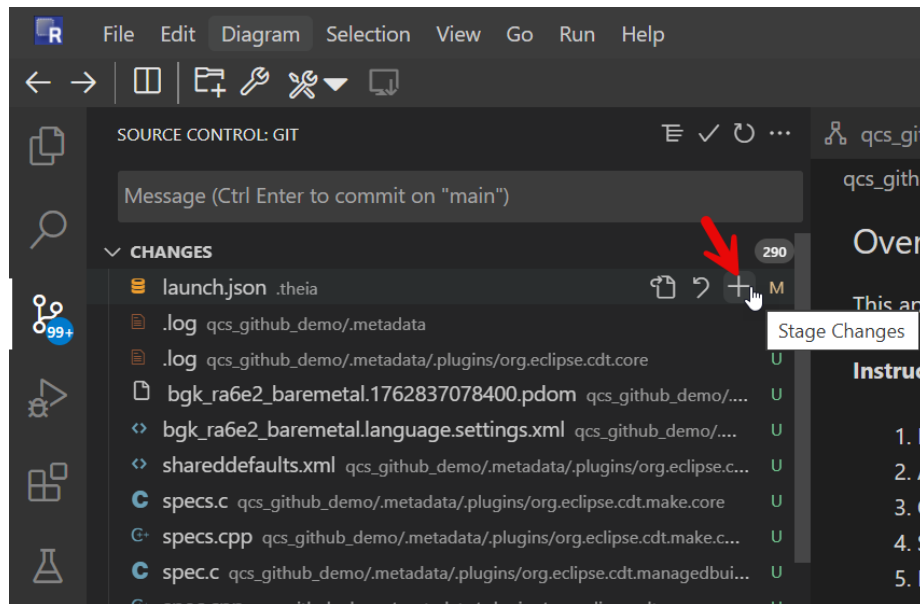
File Edit Diagram Selection View Go Run Help

SOURCE CONTROL: GIT

Message (Ctrl Enter to commit on "main")

CHANGES 290

launch.json .theia M

.log qcs_github_demo/.metadata U

.log qcs_github_demo/.metadata/.plugins/org.eclipse.cdt.core U

bgk_ra6e2_baremetal.1762837078400.pdom qcs_github_demo/.... U

bgk_ra6e2_baremetal.language.settings.xml qcs_github_demo/.... U

shareddefaults.xml qcs_github_demo/.metadata/.plugins/org.eclipse.c... U

specs.c qcs_github_demo/.metadata/.plugins/org.eclipse.cdt.make.core U

specs.cpp qcs_github_demo/.metadata/.plugins/org.eclipse.cdt.make.c... U

spec.c qcs_github_demo/.metadata/.plugins/org.eclipse.cdt.managedbui... U

Stage Changes

99+

qcs_gi

qcs_gith

Over

This ap

Instruc

1.
2.
3.
4.
5.